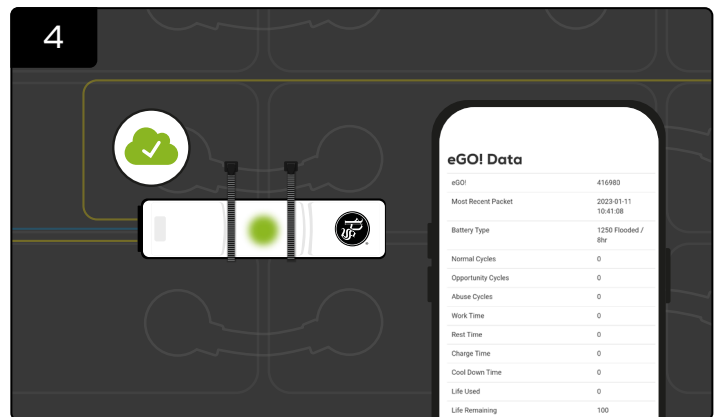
4

eGO! Data

| eGO! | 416980 |
|---|---|
| Most Recent Packet | 2023-01-11 10:41:08 |
| Battery Type | 1250 Flooded / 8hr |
| Normal Cycles | 0 |
| Opportunity Cycles | 0 |
| Abuse Cycles | 0 |
| Work Time | 0 |
| Rest Time | 0 |
| Charge Time | 0 |
| Cool Down Time | 0 |
| Life Used | 0 |
| Life Remaining | 100 |